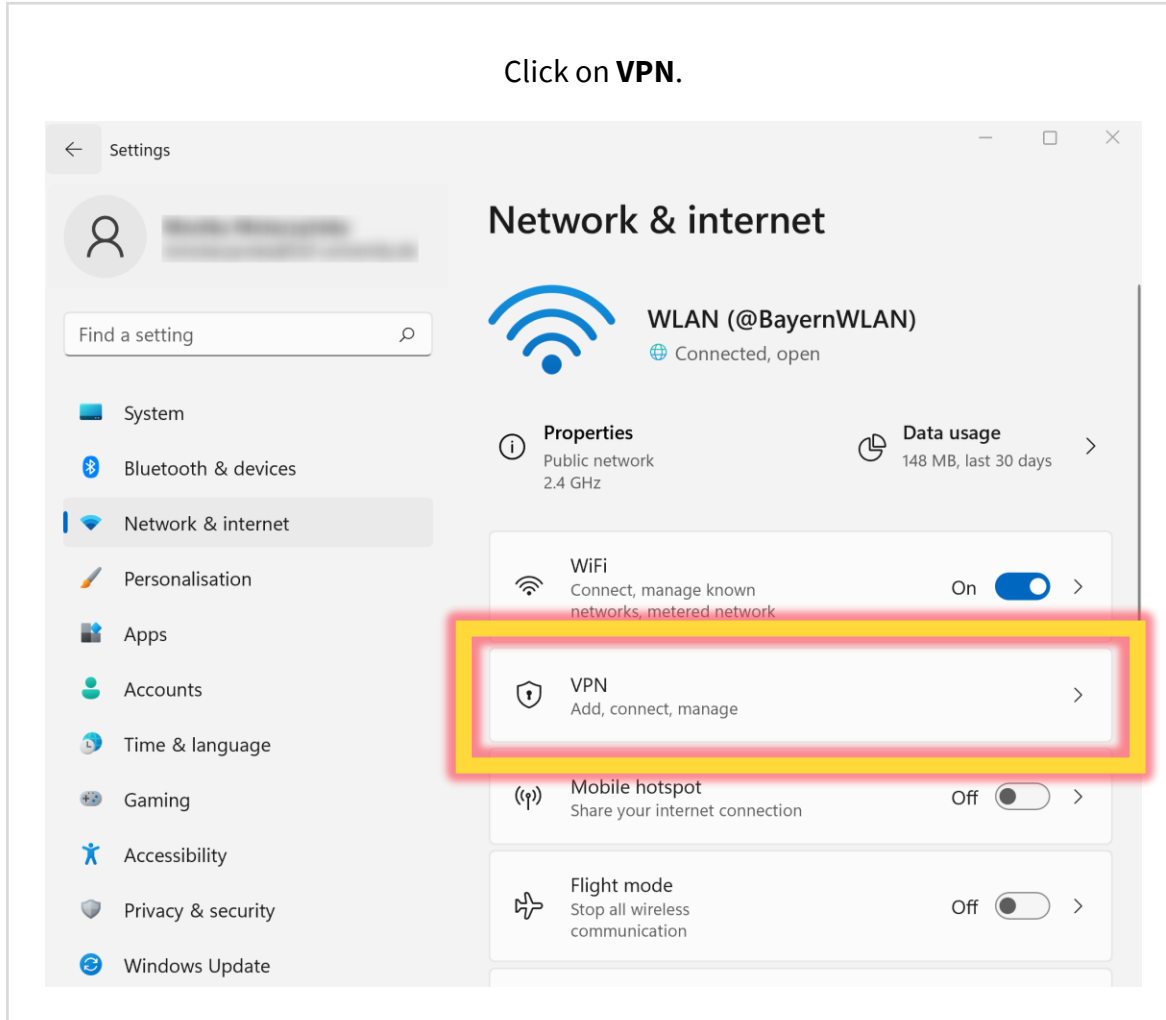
Click on **VPN**.

Settings

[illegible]
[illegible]

Find a setting

System
Bluetooth & devices
Network & internet
Personalisation
Apps
Accounts
Time & language
Gaming
Accessibility
Privacy & security
Windows Update

Network & internet

WLAN (@BayernWLAN)
Connected, open

Properties
Public network
2.4 GHz

Data usage
148 MB, last 30 days

WiFi
Connect, manage known networks, metered network
On

VPN
Add, connect, manage

Mobile hotspot
Share your internet connection
Off

Flight mode
Stop all wireless communication
Off